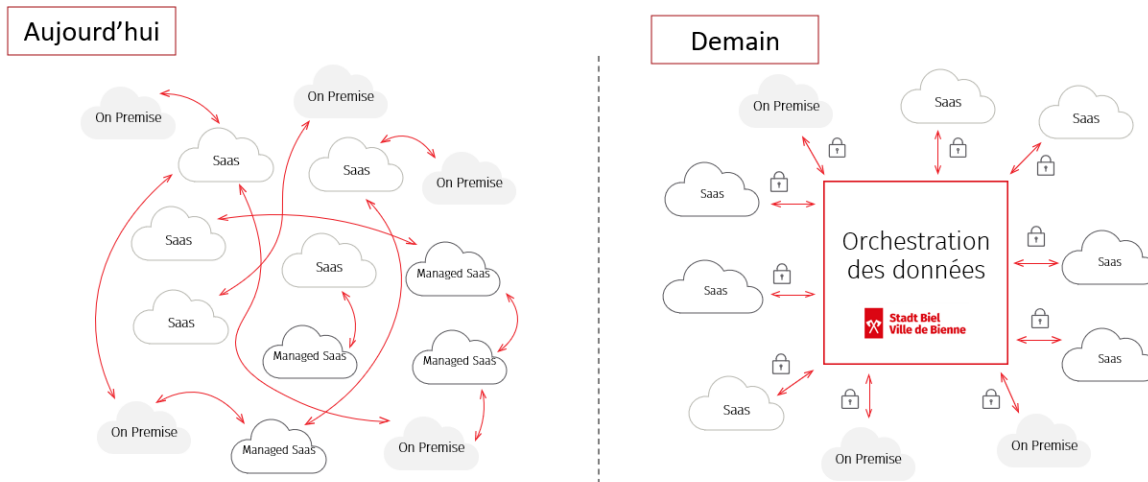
Aujourd’hui

On Premise

On Premise

Saas

Saas

On Premise

Saas

Saas

Managed Saas

Saas

Managed Saas

Managed Saas

On Premise

Managed Saas

On Premise

Demain

On Premise

Saas

Saas

Saas

Orchestration des données

Stadt Biel
Ville de Bienne

Saas

Saas

Saas

Saas

Saas

On Premise

On Premise